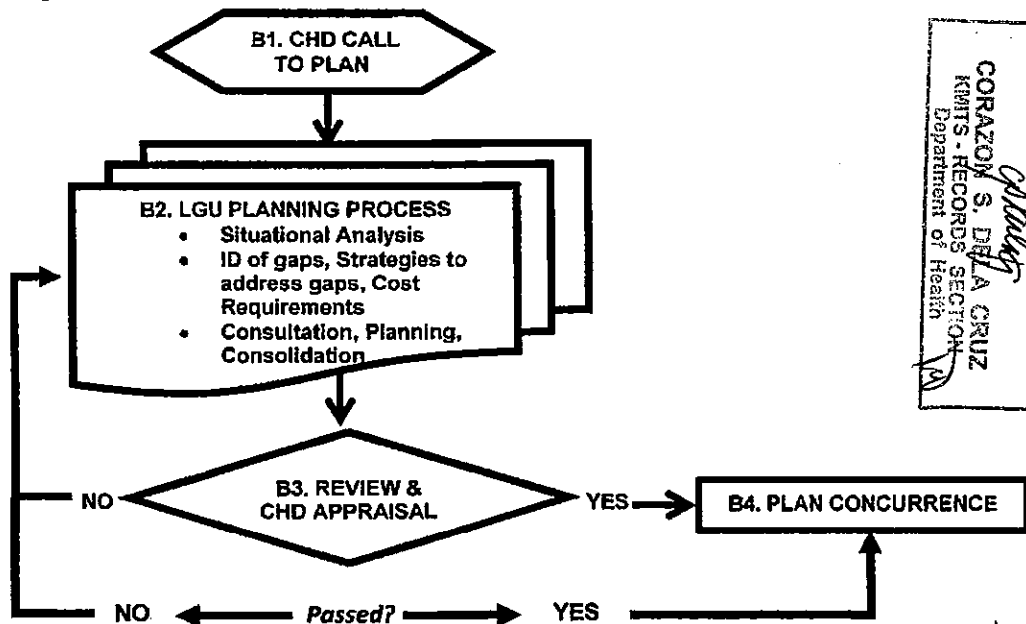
B1. CHD CALL TO PLAN

B2. LGU PLANNING PROCESS
• Situational Analysis
• ID of gaps, Strategies to address gaps, Cost Requirements
• Consultation, Planning, Consolidation

B3. REVIEW & CHD APPRAISAL

NO

YES

B4. PLAN CONCURRENCE

NO

Passed?

YES

CORAZON S. DELA CRUZ
KMITS - RECORDS SECTION
Department of Health